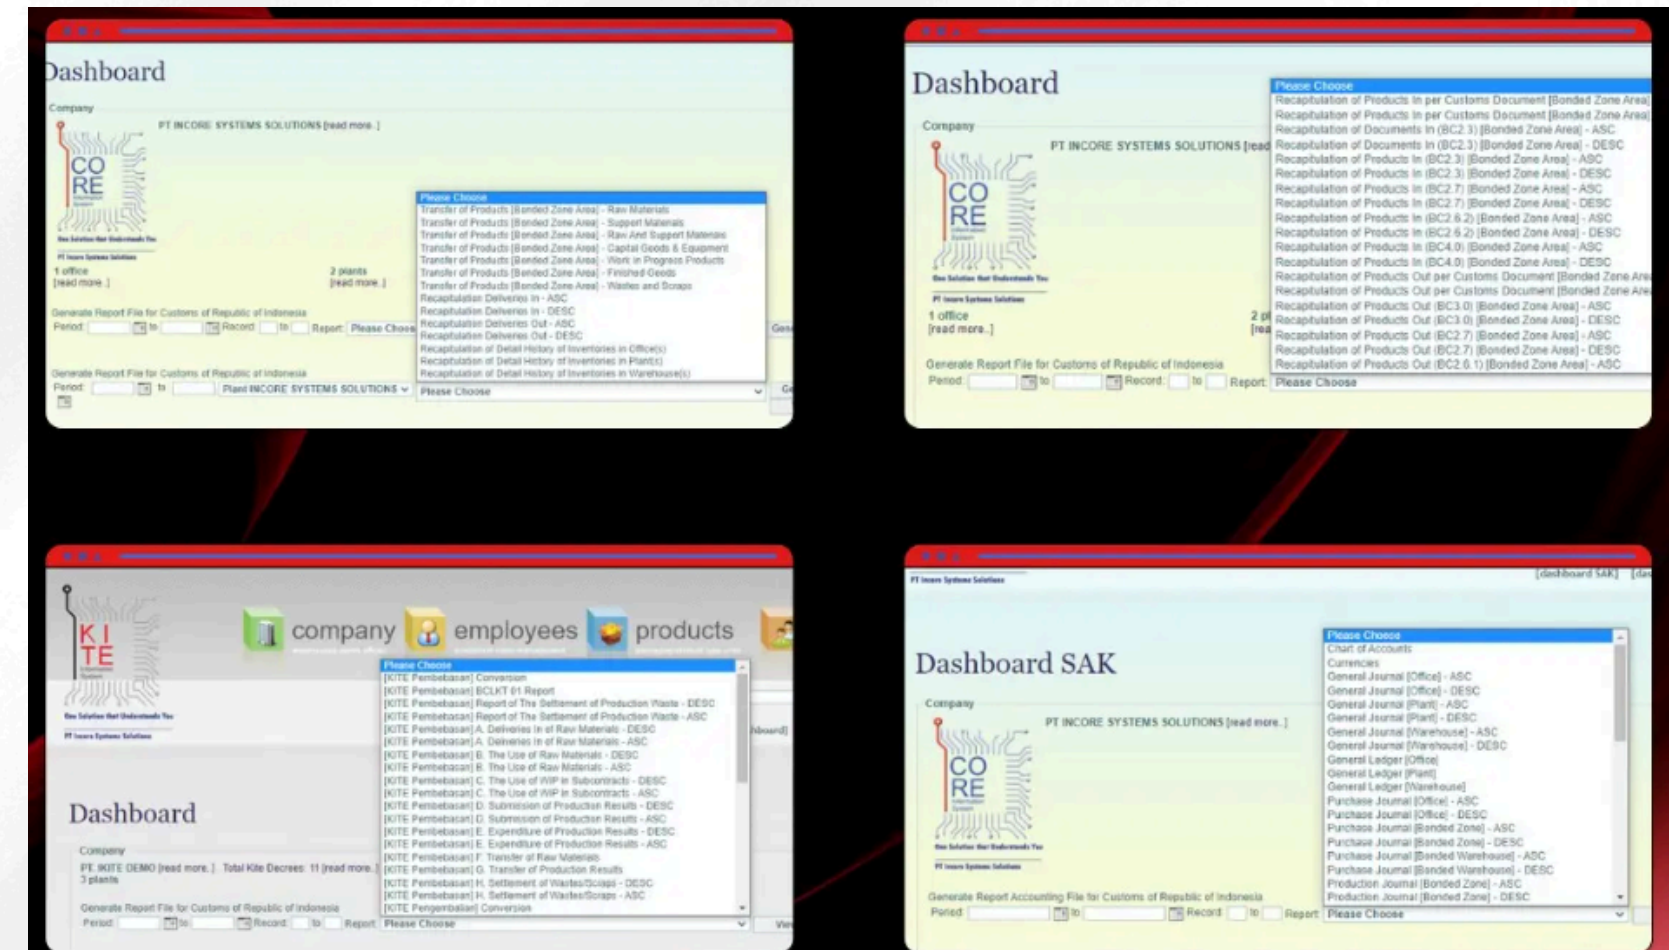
Dashboard

Company

PT INCORE SYSTEMS SOLUTIONS [read more..]

CO RE

One Solution that Understands You

PT Incore Systems Solutions

1 office
[read more..]

2 plants
[read more..]

Generate Report File for Customs of Republic of Indonesia
Period: to Record: to Report: Please Choose

Please Choose
Transfer of Products [Bonded Zone Area] - Raw Materials
Transfer of Products [Bonded Zone Area] - Support Materials
Transfer of Products [Bonded Zone Area] - Raw And Support Materials
Transfer of Products [Bonded Zone Area] - Capital Goods & Equipment
Transfer of Products [Bonded Zone Area] - Work in Progress Products
Transfer of Products [Bonded Zone Area] - Finished Goods
Transfer of Products [Bonded Zone Area] - Wastes and Scraps
Recapitulation Deliveries In - ASC
Recapitulation Deliveries In - DESC
Recapitulation Deliveries Out - ASC
Recapitulation Deliveries Out - DESC
Recapitulation of Detail History of Inventories in Office(s)
Recapitulation of Detail History of Inventories in Plant(s)
Recapitulation of Detail History of Inventories in Warehouse(s)

Generate Report File for Customs of Republic of Indonesia
Period: to Plant INCORE SYSTEMS SOLUTIONS Please Choose

Dashboard

Company

PT INCORE SYSTEMS SOLUTIONS [read

CO RE

One Solution that Understands You

PT Incore Systems Solutions

1 office
[read more..]

2 pl
[rea

Generate Report File for Customs of Republic of Indonesia
Period: to Record: to Report: Please Choose

Please Choose
Recapitulation of Products In per Customs Document [Bonded Zone Area]
Recapitulation of Products In per Customs Document [Bonded Zone Area]
Recapitulation of Documents In (BC2.3) [Bonded Zone Area] - ASC
Recapitulation of Documents In (BC2.3) [Bonded Zone Area] - DESC
Recapitulation of Products In (BC2.3) [Bonded Zone Area] - ASC
Recapitulation of Products In (BC2.3) [Bonded Zone Area] - DESC
Recapitulation of Products In (BC2.7) [Bonded Zone Area] - ASC
Recapitulation of Products In (BC2.7) [Bonded Zone Area] - DESC
Recapitulation of Products In (BC2.6.2) [Bonded Zone Area] - ASC
Recapitulation of Products In (BC2.6.2) [Bonded Zone Area] - DESC
Recapitulation of Products In (BC4.0) [Bonded Zone Area] - ASC
Recapitulation of Products In (BC4.0) [Bonded Zone Area] - DESC
Recapitulation of Products Out per Customs Document [Bonded Zone Are
Recapitulation of Products Out per Customs Document [Bonded Zone Are
Recapitulation of Products Out (BC3.0) [Bonded Zone Area] - ASC
Recapitulation of Products Out (BC3.0) [Bonded Zone Area] - DESC
Recapitulation of Products Out (BC2.7) [Bonded Zone Area] - ASC
Recapitulation of Products Out (BC2.7) [Bonded Zone Area] - DESC
Recapitulation of Products Out (BC2.6.1) [Bonded Zone Area] - ASC

KI TE

One Solution that Understands You

PT Incore Systems Solutions

company employees products

Please Choose
[KITE Pembebasan] Conversion
[KITE Pembebasan] BCLKT 01 Report
[KITE Pembebasan] Report of The Settlement of Production Waste - DESC
[KITE Pembebasan] Report of The Settlement of Production Waste - ASC
[KITE Pembebasan] A. Deliveries In of Raw Materials - DESC
[KITE Pembebasan] A. Deliveries In of Raw Materials - ASC
[KITE Pembebasan] B. The Use of Raw Materials - DESC
[KITE Pembebasan] B. The Use of Raw Materials - ASC
[KITE Pembebasan] C. The Use of WIP in Subcontracts - DESC
[KITE Pembebasan] C. The Use of WIP in Subcontracts - ASC
[KITE Pembebasan] D. Submission of Production Results - DESC
[KITE Pembebasan] D. Submission of Production Results - ASC
[KITE Pembebasan] E. Expenditure of Production Results - DESC
[KITE Pembebasan] E. Expenditure of Production Results - ASC
[KITE Pembebasan] F. Transfer of Raw Materials
[KITE Pembebasan] G. Transfer of Production Results
[KITE Pembebasan] H. Settlement of Wastes/Scraps - DESC
[KITE Pembebasan] H. Settlement of Wastes/Scraps - ASC
[KITE Pengembalian] Conversion

hboard]

Dashboard

Company
PT KITE DEMO [read more..] Total Kite Decrees: 11 [read more..]
3 plants

Generate Report File for Customs of Republic of Indonesia
Period: to Record: to Report: Please Choose

PT Incore Systems Solutions

[dashboard SAK] [das

Dashboard SAK

Company

PT INCORE SYSTEMS SOLUTIONS [read more..]

CO RE

One Solution that Understands You

PT Incore Systems Solutions

Please Choose
Chart of Accounts
Currencies
General Journal [Office] - ASC
General Journal [Office] - DESC
General Journal [Plant] - ASC
General Journal [Plant] - DESC
General Journal [Warehouse] - ASC
General Journal [Warehouse] - DESC
General Ledger [Office]
General Ledger [Plant]
General Ledger [Warehouse]
Purchase Journal [Office] - ASC
Purchase Journal [Office] - DESC
Purchase Journal [Bonded Zone] - ASC
Purchase Journal [Bonded Zone] - DESC
Purchase Journal [Bonded Warehouse] - ASC
Purchase Journal [Bonded Warehouse] - DESC
Production Journal [Bonded Zone] - ASC
Production Journal [Bonded Zone] - DESC

Generate Report Accounting File for Customs of Republic of Indonesia
Period: to Record: to Report: Please Choose